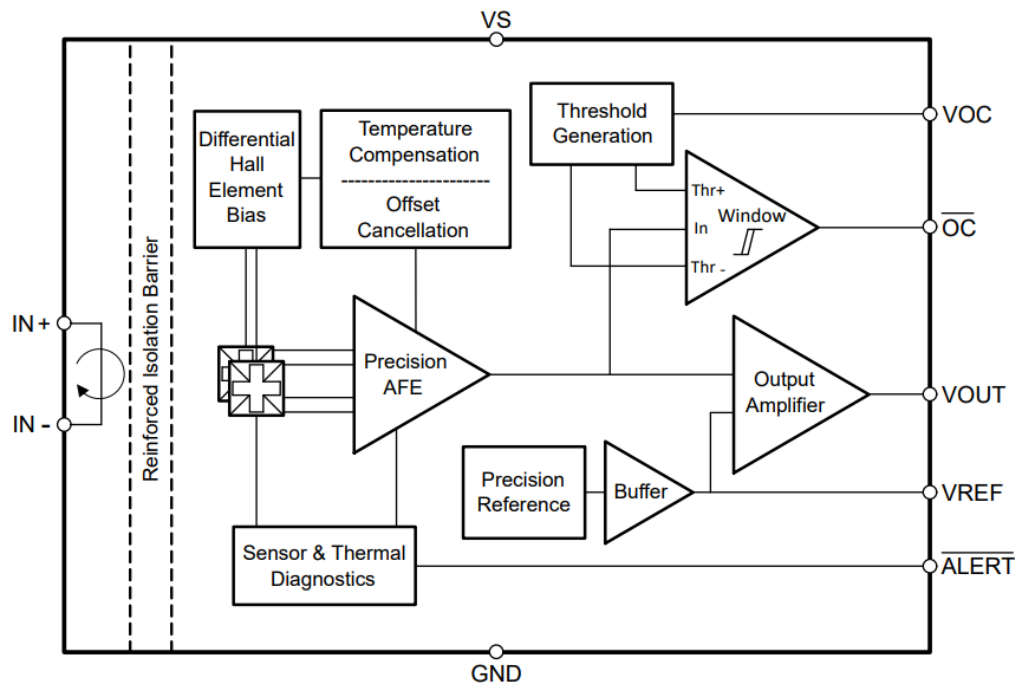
VS

IN +

IN -

Reinforced Isolation Barrier

Differential Hall Element Bias

Temperature Compensation

Offset Cancellation

Threshold Generation

Thr+

In

Window

Thr -

VOC

$\overline{OC}$

Precision AFE

Output Amplifier

VOUT

Precision Reference

Buffer

VREF

Sensor & Thermal Diagnostics

$\overline{ALERT}$

GND